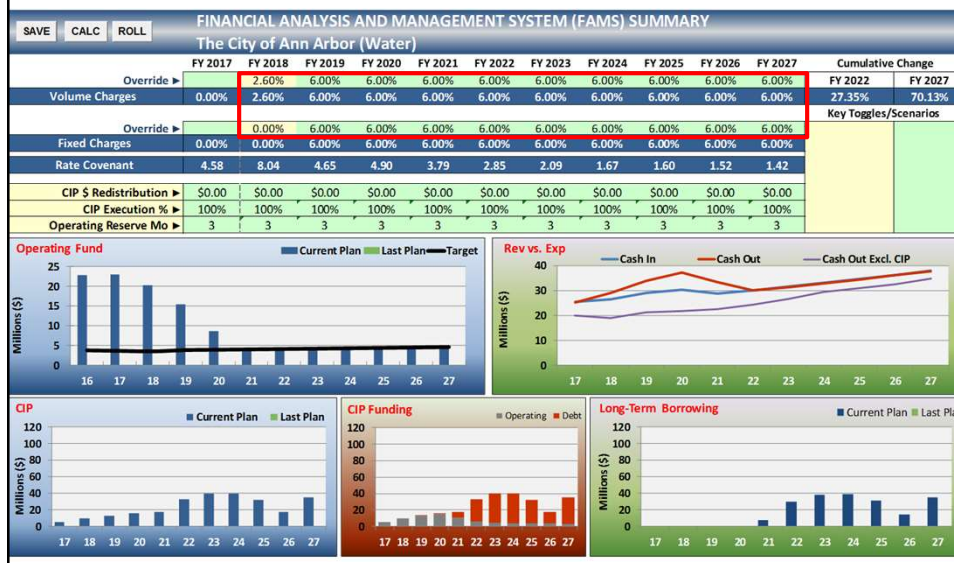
SAVE CALC ROLL

FINANCIAL ANALYSIS AND MANAGEMENT SYSTEM (FAMS) SUMMARY

The City of Ann Arbor (Water)

| | FY 2017 | FY 2018 | FY 2019 | FY 2020 | FY 2021 | FY 2022 | FY 2023 | FY 2024 | FY 2025 | FY 2026 | FY 2027 |
|---|---|---|---|---|---|---|---|---|---|---|---|
| Override ► | | 2.60% | 6.00% | 6.00% | 6.00% | 6.00% | 6.00% | 6.00% | 6.00% | 6.00% | 6.00% |
| Volume Charges | 0.00% | 2.60% | 6.00% | 6.00% | 6.00% | 6.00% | 6.00% | 6.00% | 6.00% | 6.00% | 6.00% |
| Override ► | | 0.00% | 6.00% | 6.00% | 6.00% | 6.00% | 6.00% | 6.00% | 6.00% | 6.00% | 6.00% |
| Fixed Charges | 0.00% | 0.00% | 6.00% | 6.00% | 6.00% | 6.00% | 6.00% | 6.00% | 6.00% | 6.00% | 6.00% |
| Rate Covenant | 4.58 | 8.04 | 4.65 | 4.90 | 3.79 | 2.85 | 2.09 | 1.67 | 1.60 | 1.52 | 1.42 |
| CIP $ Redistribution ► | $0.00 | $0.00 | $0.00 | $0.00 | $0.00 | $0.00 | $0.00 | $0.00 | $0.00 | $0.00 | $0.00 |
| CIP Execution % ► | 100% | 100% | 100% | 100% | 100% | 100% | 100% | 100% | 100% | 100% | 100% |
| Operating Reserve Mo ► | 3 | 3 | 3 | 3 | 3 | 3 | 3 | 3 | 3 | 3 | 3 |

Cumulative Change

| FY 2022 | FY 2027 |
|---|---|
| 27.35% | 70.13% |

Key Toggles/Scenarios

Operating Fund
Current Plan Last Plan Target
Millions ($)
25 20 15 10 5 0
16 17 18 19 20 21 22 23 24 25 26 27

Rev vs. Exp
Cash In Cash Out Cash Out Excl. CIP
Millions ($)
40 30 20 10 0
17 18 19 20 21 22 23 24 25 26 27

CIP
Current Plan Last Plan
Millions ($)
120 100 80 60 40 20 0
17 18 19 20 21 22 23 24 25 26 27

CIP Funding
Operating Debt
120 100 80 60 40 20 0
17 18 19 20 21 22 23 24 25 26 27

Long-Term Borrowing
Current Plan Last Pla
Millions ($)
120 100 80 60 40 20 0
17 18 19 20 21 22 23 24 25 26 27